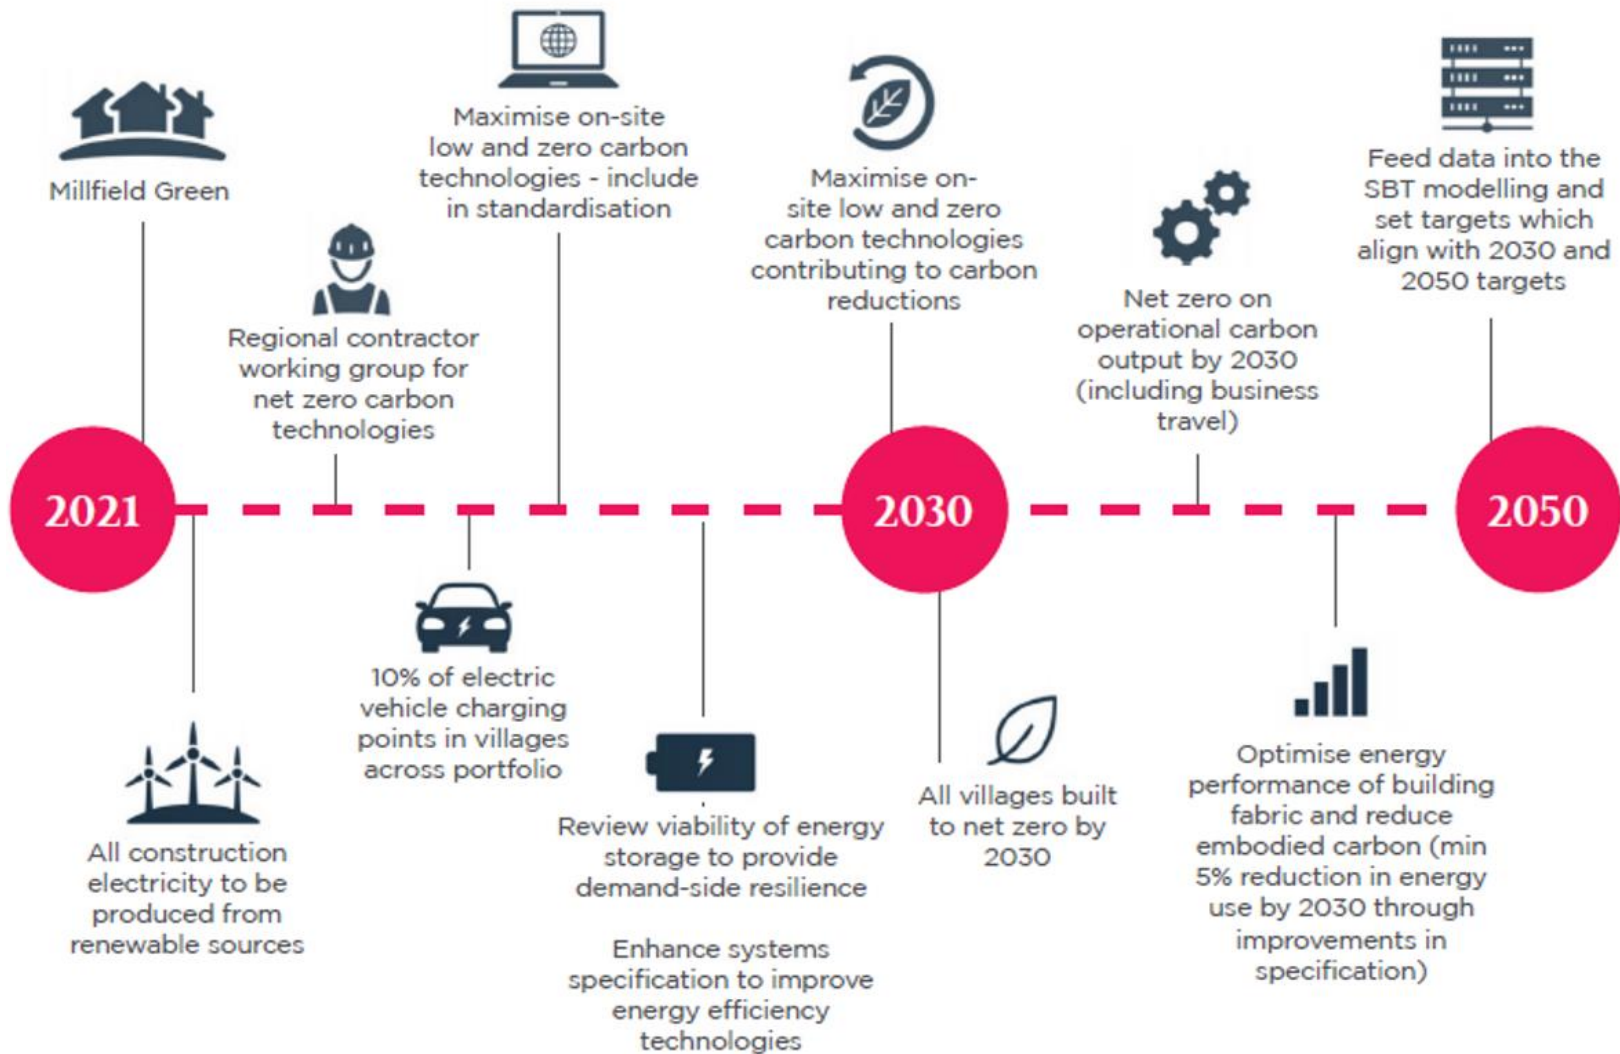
Millfield Green

Regional contractor working group for net zero carbon technologies

Maximise on-site low and zero carbon technologies - include in standardisation

Maximise on-site low and zero carbon technologies contributing to carbon reductions

Net zero on operational carbon output by 2030 (including business travel)

Feed data into the SBT modelling and set targets which align with 2030 and 2050 targets

2021

2030

2050

All construction electricity to be produced from renewable sources

10% of electric vehicle charging points in villages across portfolio

Review viability of energy storage to provide demand-side resilience

Enhance systems specification to improve energy efficiency technologies

All villages built to net zero by 2030

Optimise energy performance of building fabric and reduce embodied carbon (min 5% reduction in energy use by 2030 through improvements in specification)